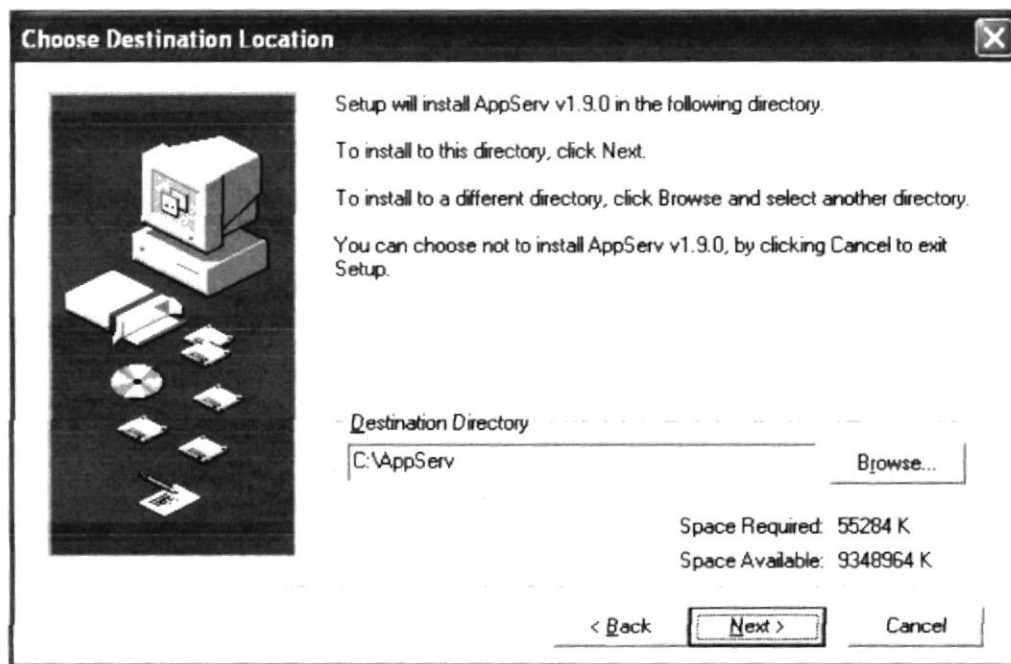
Choose Destination Location

Setup will install AppServ v1.9.0 in the following directory.

To install to this directory, click Next.

To install to a different directory, click Browse and select another directory.

You can choose not to install AppServ v1.9.0, by clicking Cancel to exit Setup.

Destination Directory

C:\AppServ

Browse...

Space Required: 55284 K

Space Available: 9348964 K

< Back

Next >

Cancel